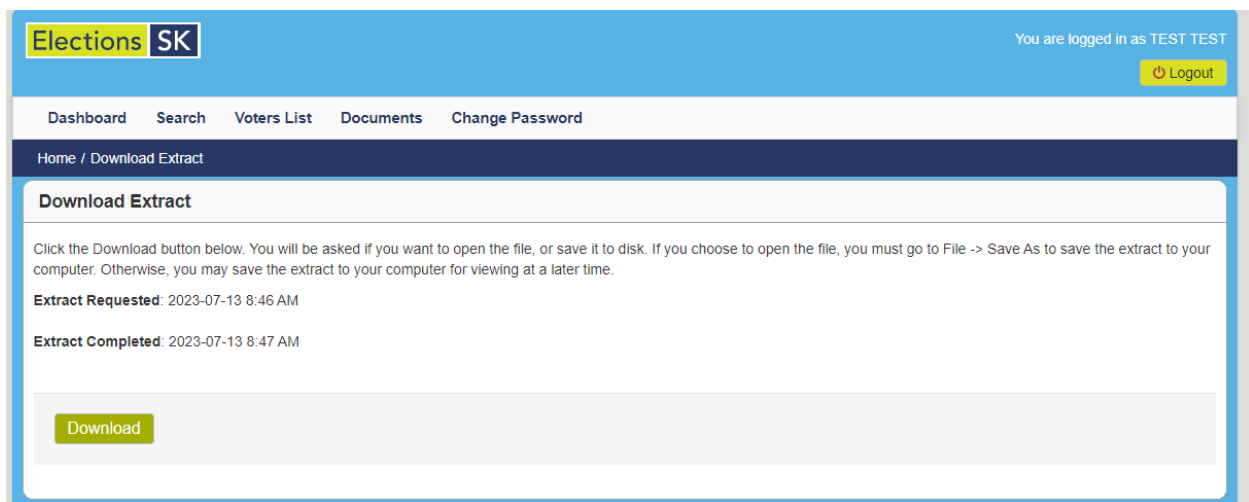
Elections SK

You are logged in as TEST TEST

Logout

Dashboard Search Voters List Documents Change Password

Home / Download Extract

Download Extract

Click the Download button below. You will be asked if you want to open the file, or save it to disk. If you choose to open the file, you must go to File -> Save As to save the extract to your computer. Otherwise, you may save the extract to your computer for viewing at a later time.

**Extract Requested**: 2023-07-13 8:46 AM

**Extract Completed**: 2023-07-13 8:47 AM

Download